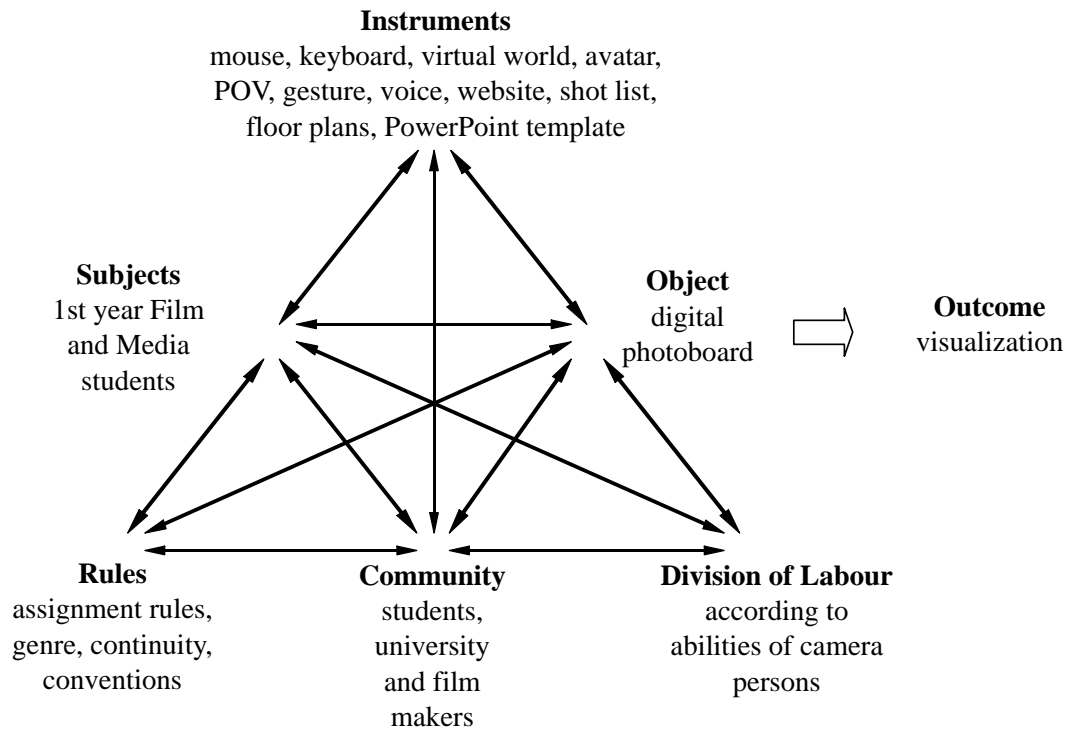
**Instruments**
mouse, keyboard, virtual world, avatar, POV, gesture, voice, website, shot list, floor plans, PowerPoint template

**Subjects**
1st year Film and Media students

**Object**
digital photoboard

**Outcome**
visualization

**Rules**
assignment rules, genre, continuity, conventions

**Community**
students, university and film makers

**Division of Labour**
according to abilities of camera persons